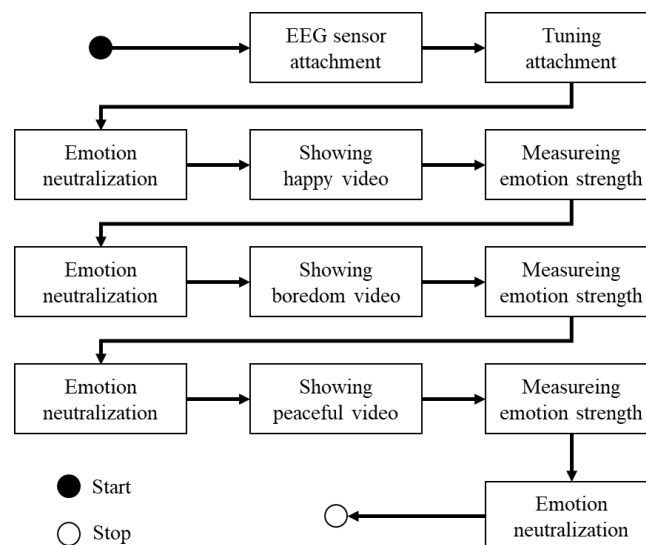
EEG sensor attachment

Tuning attachment

Emotion neutralization

Showing happy video

Measureing emotion strength

Emotion neutralization

Showing boredom video

Measureing emotion strength

Emotion neutralization

Showing peaceful video

Measureing emotion strength

Emotion neutralization

Start

Stop